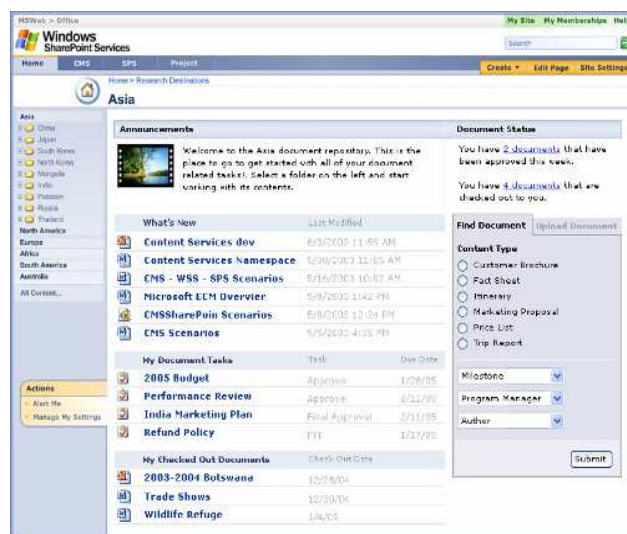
MSWeb > Office

My Site | My Memberships | Help

Windows SharePoint Services

Search

Home | CMS | SPS | Project

Create | Edit Page | Site Settings

Home > Research Destinations

Asia

Asia
China
Japan
South Korea
North Korea
Mongolia
India
Pakistan
Russia
Thailand
North America
Europe
Africa
South America
Australia

All Content...

Actions
Alert Me
Manage My Settings

Announcements

Welcome to the Asia document repository. This is the place to get started with all of your document related tasks. Select a folder on the left and start working with its contents.

| What's New | Last Modified |
|---|---|
| Content Services dev | 6/3/2003 11:55 AM |
| Content Services Namespace | 5/30/2003 11:05 AM |
| CMS - WSS - SPS Scenarios | 5/16/2003 10:02 AM |
| Microsoft ECM Overview | 5/9/2003 1:42 PM |
| CMSSharePoin Scenarios | 5/8/2003 12:34 PM |
| CMS Scenarios | 5/5/2003 4:35 PM |

| My Document Tasks | Task | Due Date |
|---|---|---|
| 2005 Budget | Approve | 1/28/05 |
| Performance Review | Approve | 2/11/05 |
| India Marketing Plan | Final Approval | 2/11/05 |
| Refund Policy | FYI | 1/17/05 |

| My Checked Out Documents | Check Out Date |
|---|---|
| 2003-2004 Botswana | 12/28/04 |
| Trade Shows | 12/20/04 |
| Wildlife Refuge | 1/4/05 |

Document Status

You have 2 documents that have been approved this week.

You have 4 documents that are checked out to you.

Find Document | Upload Document

Content Type
Customer Brochure
Fact Sheet
Itinerary
Marketing Proposal
Price List
Trip Report

Milestone
Program Manager
Author

Submit